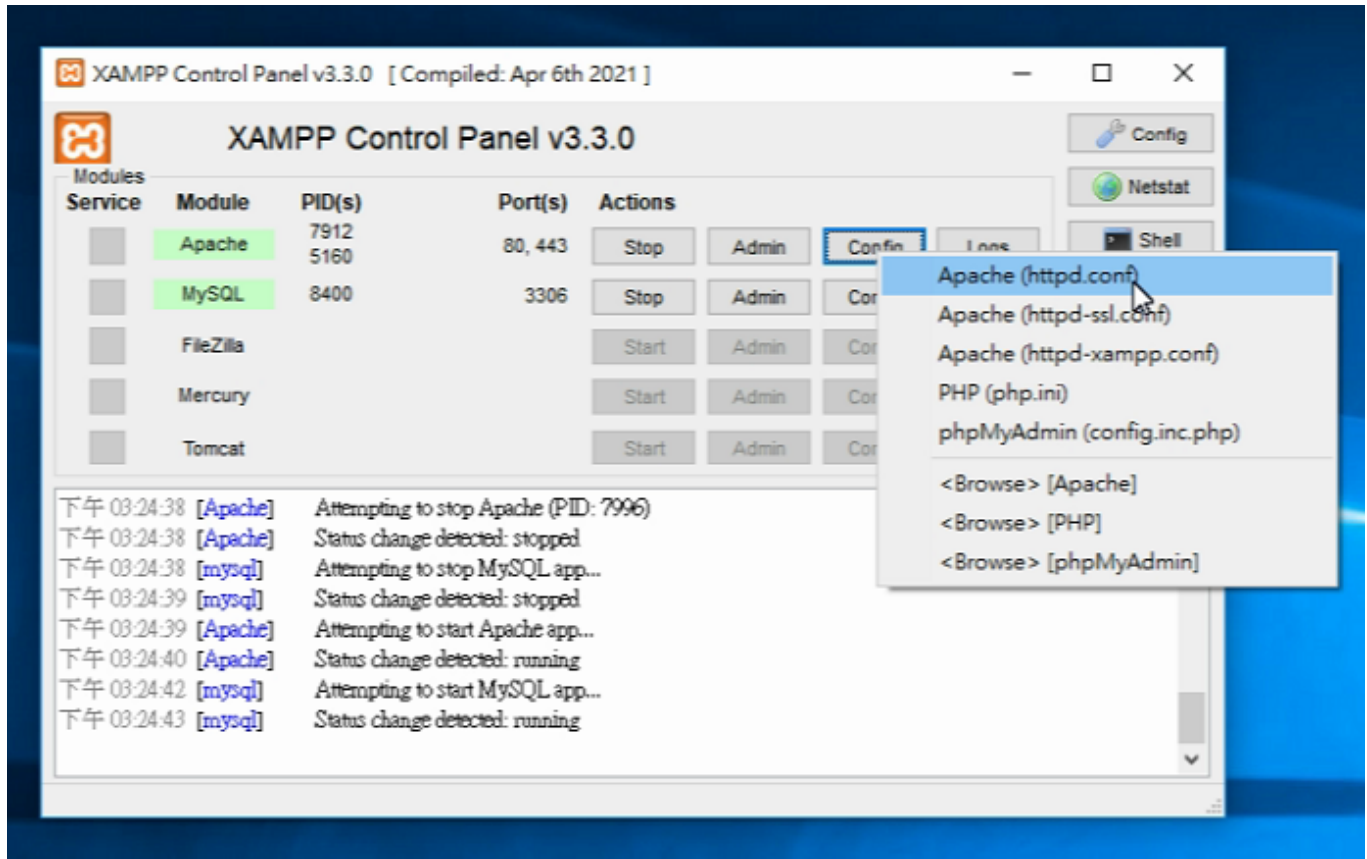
XAMPP Control Panel v3.3.0 [ Compiled: Apr 6th 2021 ]

XAMPP Control Panel v3.3.0

Config
Netstat
Shell

Modules

| Service | Module | PID(s) | Port(s) | Actions | | | |
|---|---|---|---|---|---|---|---|
| | Apache | 7912 5160 | 80, 443 | Stop | Admin | Config | Logs |
| | MySQL | 8400 | 3306 | Stop | Admin | Cor | |
| | FileZilla | | | Start | Admin | Cor | |
| | Mercury | | | Start | Admin | Cor | |
| | Tomcat | | | Start | Admin | Cor | |

Apache (httpd.conf)
Apache (httpd-ssl.conf)
Apache (httpd-xampp.conf)
PHP (php.ini)
phpMyAdmin (config.inc.php)
<Browse> [Apache]
<Browse> [PHP]
<Browse> [phpMyAdmin]

下午 03:24:38 [Apache] Attempting to stop Apache (PID: 7996)
下午 03:24:38 [Apache] Status change detected: stopped
下午 03:24:38 [mysql] Attempting to stop MySQL app...
下午 03:24:39 [mysql] Status change detected: stopped
下午 03:24:39 [Apache] Attempting to start Apache app...
下午 03:24:40 [Apache] Status change detected: running
下午 03:24:42 [mysql] Attempting to start MySQL app...
下午 03:24:43 [mysql] Status change detected: running